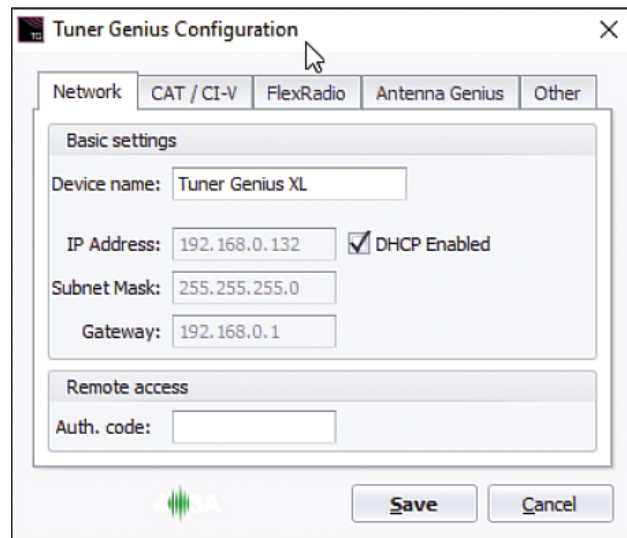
Tuner Genius Configuration

×

Network | CAT / CI-V | FlexRadio | Antenna Genius | Other

Basic settings

Device name: Tuner Genius XL

IP Address: 192.168.0.132

DHCP Enabled

Subnet Mask: 255.255.255.0

Gateway: 192.168.0.1

Remote access

Auth. code:

Save

Cancel